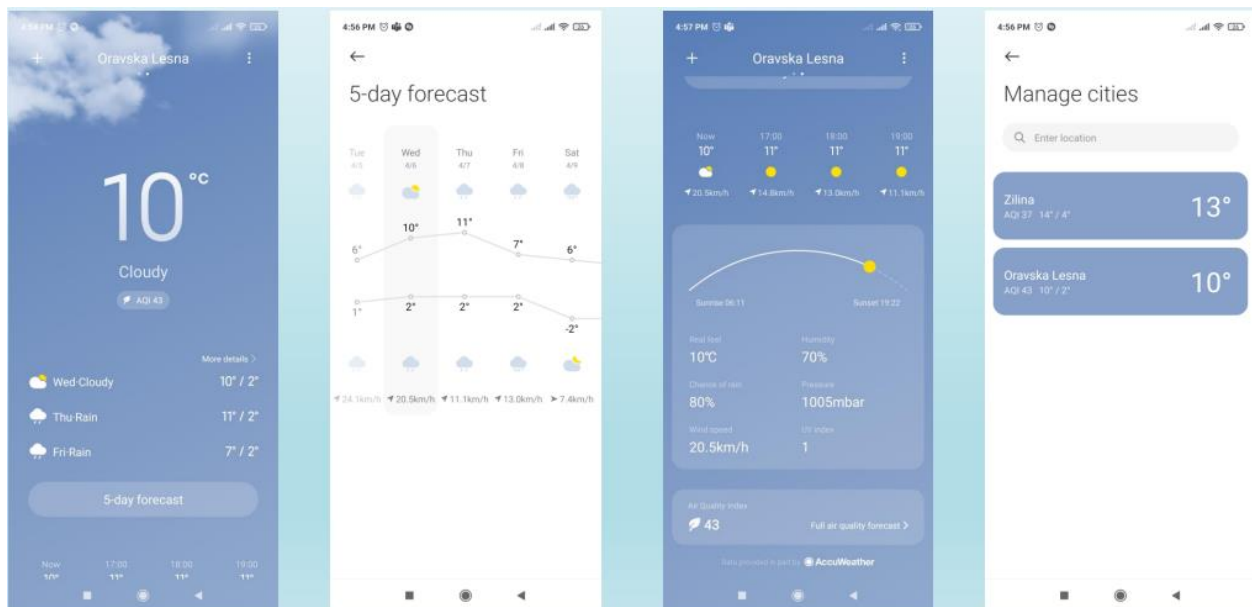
4:56 PM

+ Oravska Lesna ⋮

10 °C

Cloudy

AQI 43

More details >

Wed·Cloudy 10° / 2°

Thu·Rain 11° / 2°

Fri·Rain 7° / 2°

5-day forecast

Now 17:00 18:00 19:00

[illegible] 11° 11° 11°

4:56 PM

←

5-day forecast

| Tue | Wed | Thu | Fri | Sat |
|---|---|---|---|---|
| 4/5 | 4/6 | 4/7 | 4/8 | 4/9 |
| 6° | 10° | 11° | 7° | 6° |
| 1° | 2° | 2° | 2° | -2° |
| 24.1km/h | 20.5km/h | 11.1km/h | 13.0km/h | 7.4km/h |

4:57 PM

+ Oravska Lesna ⋮

| Now | 17:00 | 18:00 | 19:00 |
|---|---|---|---|
| 10° | 11° | 11° | 11° |
| 20.5km/h | 14.8km/h | 13.0km/h | 11.1km/h |

Sunrise 06:11 Sunset 19:22

Real feel 10°C

Humidity 70%

Chance of rain 80%

Pressure 1005mbar

Wind speed 20.5km/h

UV index 1

Air Quality Index

43

Full air quality forecast >

Data provided in part by AccuWeather

4:56 PM

←

Manage cities

Enter location

Zilina
AQI 37 14° / 4°
13°

Oravska Lesna
AQI 43 10° / 2°
10°